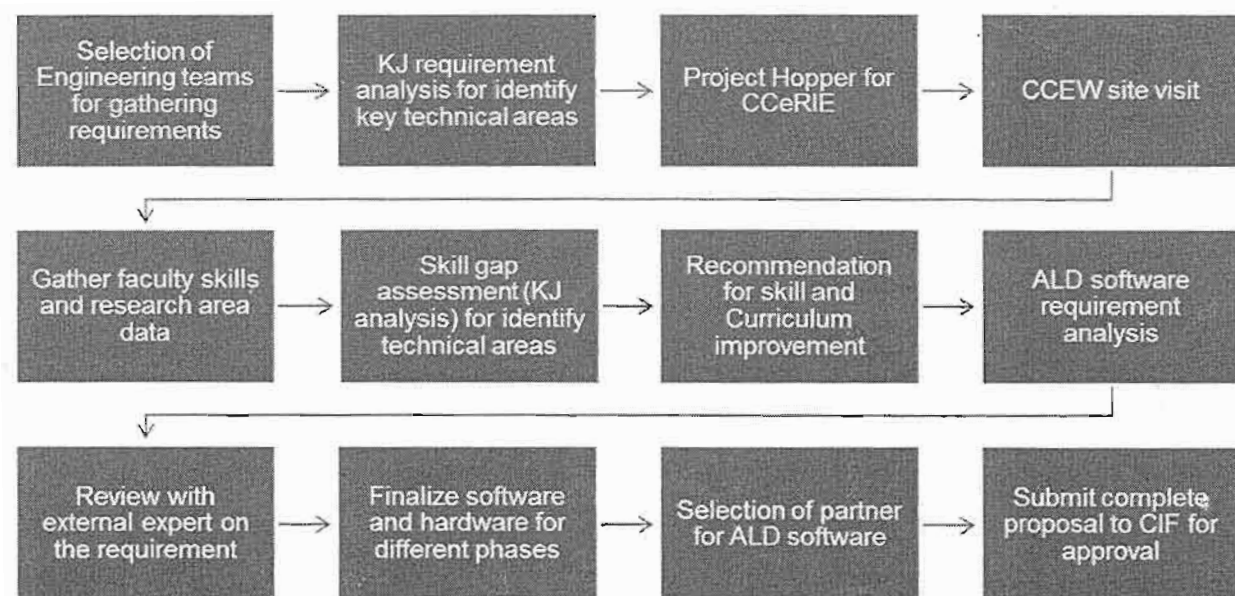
Selection of Engineering teams for gathering requirements

KJ requirement analysis for identify key technical areas

Project Hopper for CCeRIE

CCEW site visit

Gather faculty skills and research area data

Skill gap assessment (KJ analysis) for identify technical areas

Recommendation for skill and Curriculum improvement

ALD software requirement analysis

Review with external expert on the requirement

Finalize software and hardware for different phases

Selection of partner for ALD software

Submit complete proposal to CIF for approval